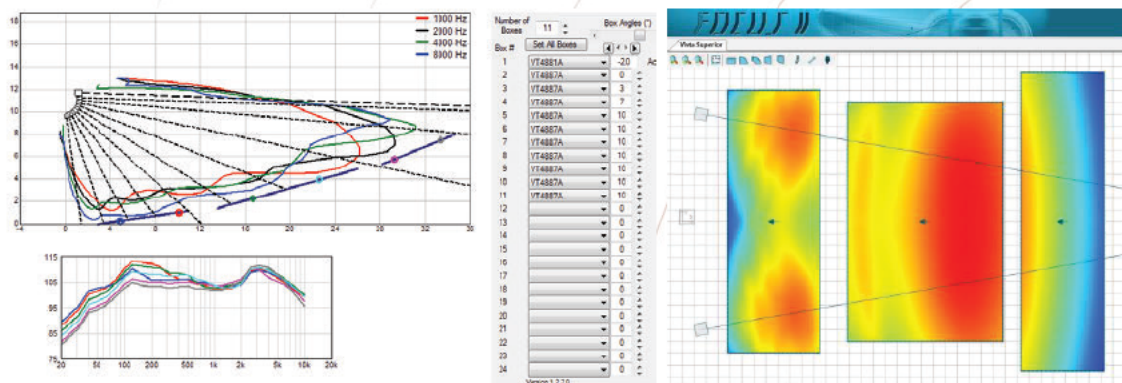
1000 Hz
2000 Hz
4000 Hz
8000 Hz

18
16
14
12
10
8
6
4
2
0
-4 0 4 8 12 16 20 24 28 32 36

115
105
95
85
75
20 50 100 200 500 1k 2k 5k 10k 20k

Number of Boxes 11
Box Angles (°)
Box # Set All Boxes

| Box # | | |
|---|---|---|
| 1 | VT4881A | -20 |
| 2 | VT4887A | 0 |
| 3 | VT4887A | 3 |
| 4 | VT4887A | 7 |
| 5 | VT4887A | 10 |
| 6 | VT4887A | 10 |
| 7 | VT4887A | 10 |
| 8 | VT4887A | 10 |
| 9 | VT4887A | 10 |
| 10 | VT4887A | 10 |
| 11 | VT4887A | 10 |
| 12 | | 0 |
| 13 | | 0 |
| 14 | | 0 |
| 15 | | 0 |
| 16 | | 0 |
| 17 | | 0 |
| 18 | | 0 |
| 19 | | 0 |
| 20 | | 0 |
| 21 | | 0 |
| 22 | | 0 |
| 23 | | 0 |
| 24 | | 0 |

Version 1.2.7.0

FOCUS II
Vista Superior